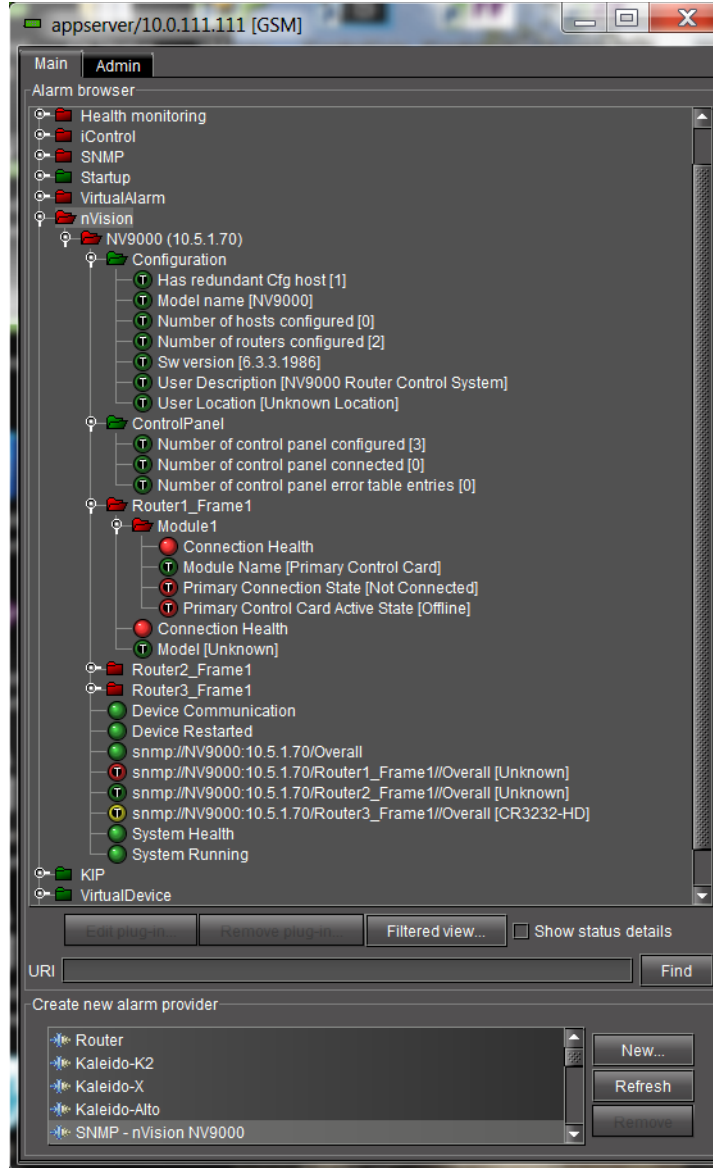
appserver/10.0.111.111 [GSM]

Main Admin

Alarm browser

Health monitoring
iControl
SNMP
Startup
VirtualAlarm
nVision
NV9000 (10.5.1.70)
Configuration
Has redundant Cfg host [1]
Model name [NV9000]
Number of hosts configured [0]
Number of routers configured [2]
Sw version [6.3.3.1986]
User Description [NV9000 Router Control System]
User Location [Unknown Location]
ControlPanel
Number of control panel configured [3]
Number of control panel connected [0]
Number of control panel error table entries [0]
Router1_Frame1
Module1
Connection Health
Module Name [Primary Control Card]
Primary Connection State [Not Connected]
Primary Control Card Active State [Offline]
Connection Health
Model [Unknown]
Router2_Frame1
Router3_Frame1
Device Communication
Device Restarted
snmp://NV9000:10.5.1.70/Overall
snmp://NV9000:10.5.1.70/Router1_Frame1//Overall [Unknown]
snmp://NV9000:10.5.1.70/Router2_Frame1//Overall [Unknown]
snmp://NV9000:10.5.1.70/Router3_Frame1//Overall [CR3232-HD]
System Health
System Running
KIP
VirtualDevice

Edit plug-in... Remove plug-in... Filtered view... Show status details

URI Find

Create new alarm provider

Router
Kaleido-K2
Kaleido-X
Kaleido-Alto
SNMP - nVision NV9000

New...
Refresh
Remove